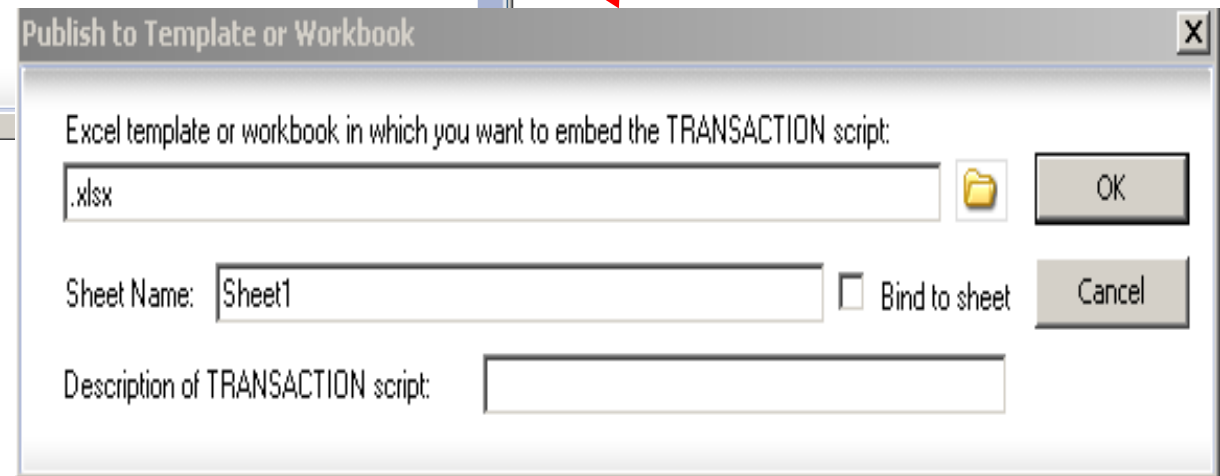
Publish to Template or Workbook

X

Excel template or workbook in which you want to embed the TRANSACTION script:

.xlsx

OK

Sheet Name: Sheet1

Bind to sheet

Cancel

Description of TRANSACTION script: